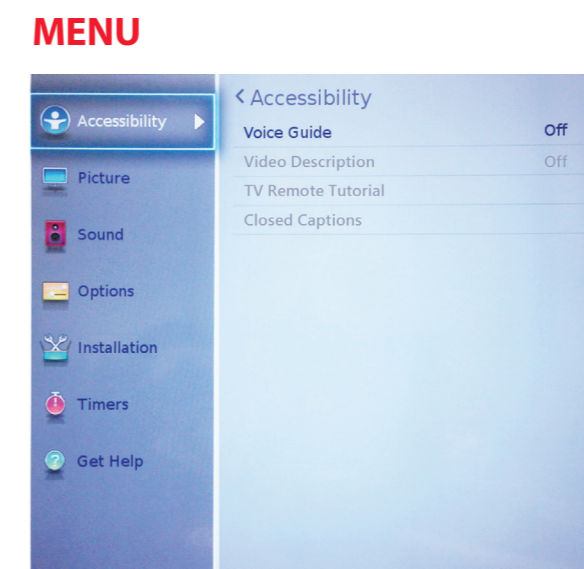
MENU

Accessibility
Picture
Sound
Options
Installation
Timers
Get Help

< Accessibility

| | |
|---|---|
| Voice Guide | Off |
| Video Description | Off |
| TV Remote Tutorial | |
| Closed Captions | |